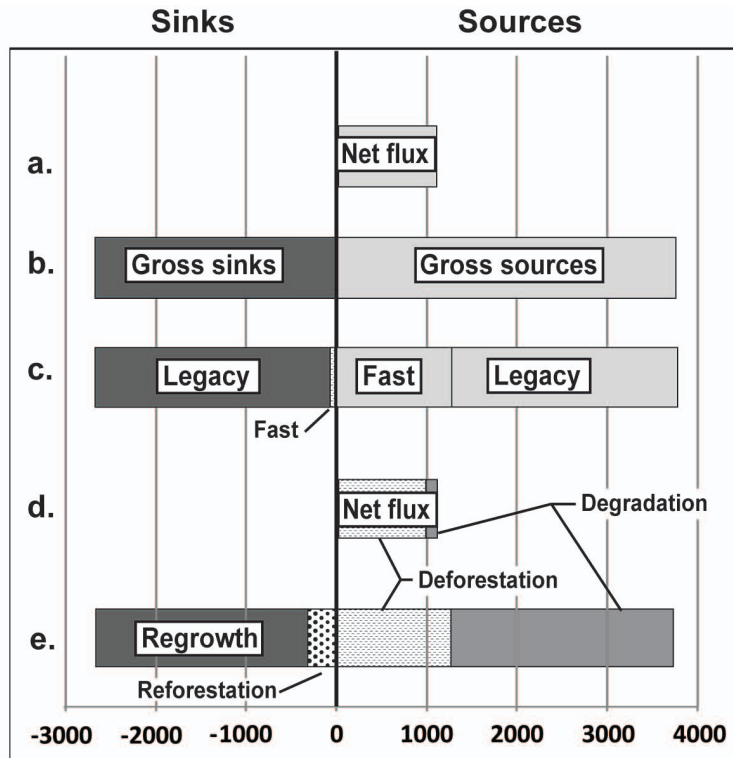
Sinks

Sources

a.

Net flux

b.

Gross sinks

Gross sources

c.

Legacy

Fast

Legacy

Fast

d.

Net flux

Degradation

Deforestation

e.

Regrowth

Reforestation

-3000 -2000 -1000 0 1000 2000 3000 4000